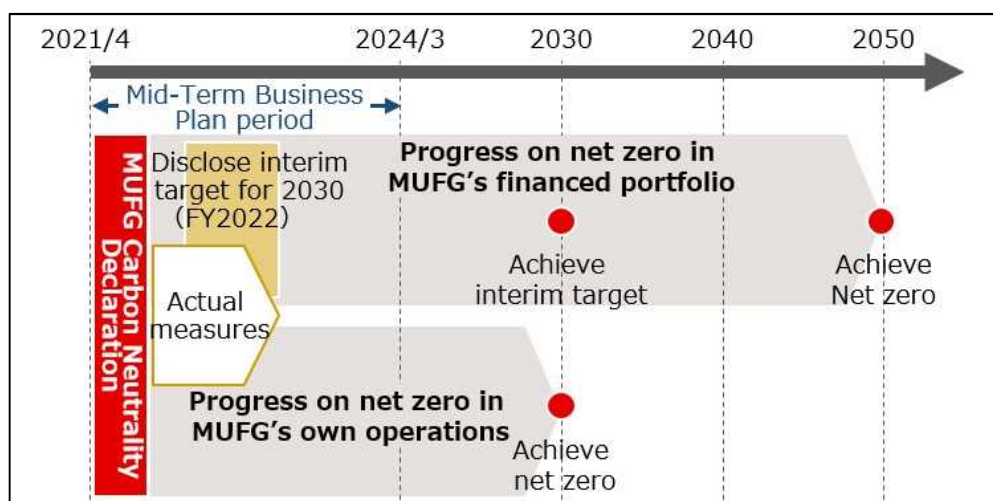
2021/4
2024/3
2030
2040
2050

Mid-Term Business Plan period

MUFG Carbon Neutrality Declaration

Disclose interim target for 2030 (FY2022)

Progress on net zero in MUFG's financed portfolio

Achieve interim target

Achieve Net zero

Actual measures

Progress on net zero in MUFG's own operations

Achieve net zero